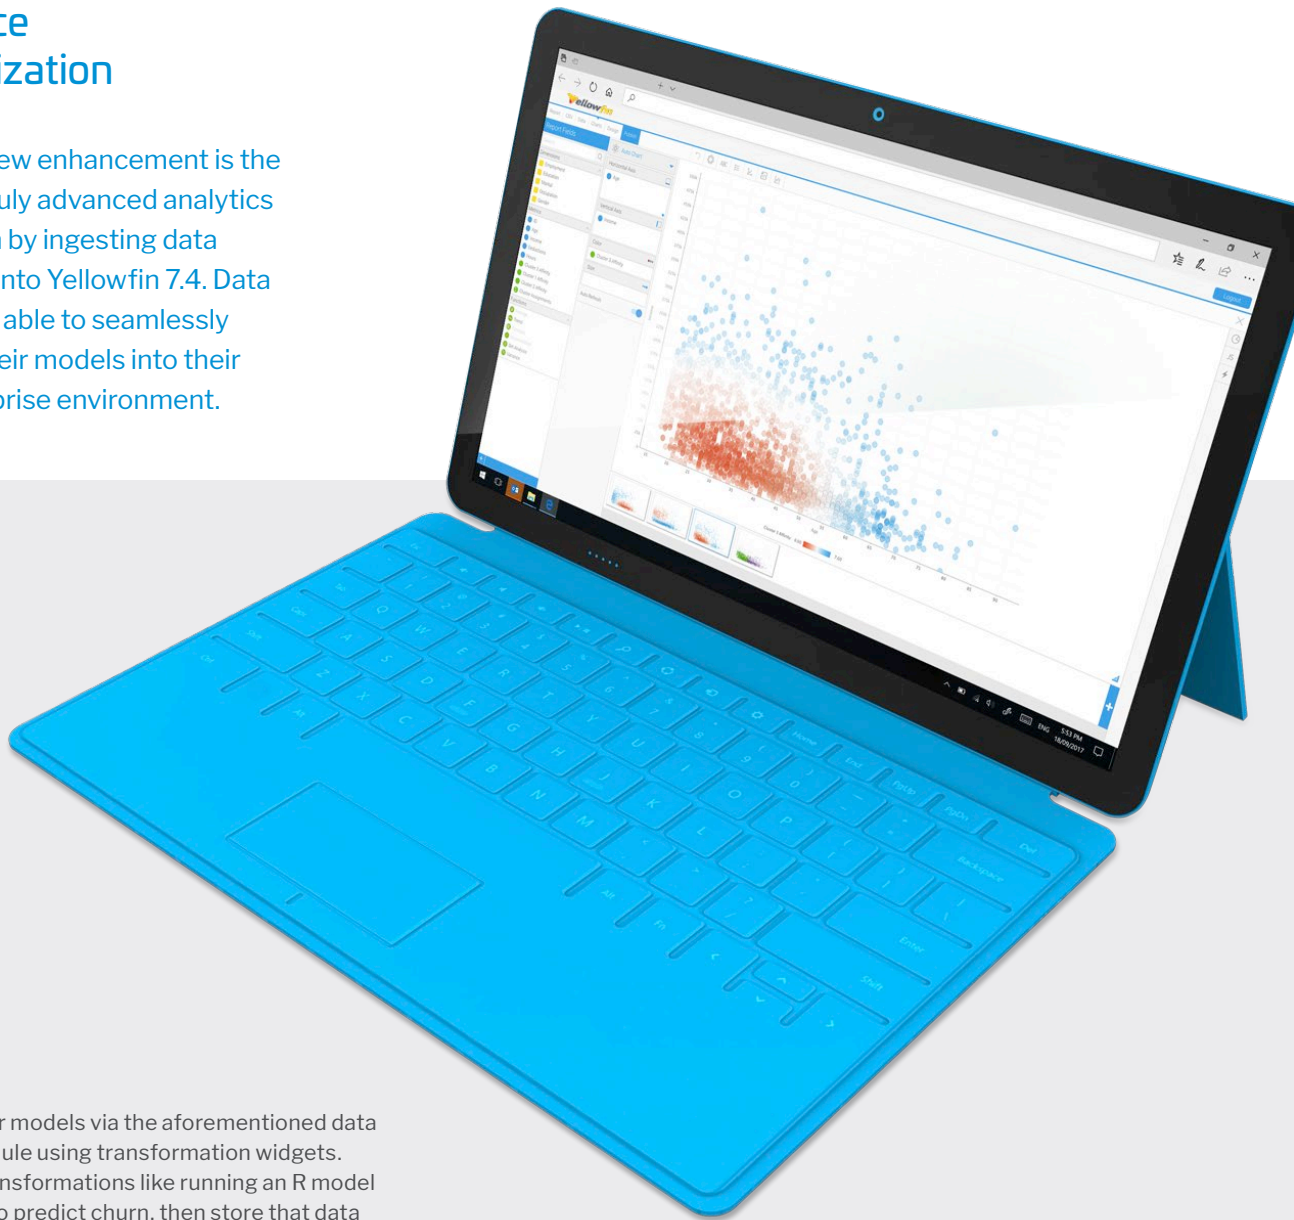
ce
ization

ew enhancement is the uly advanced analytics by ingesting data nto Yellowfin 7.4. Data able to seamlessly eir models into their prise environment.

Yellowfin

r models via the aforementioned data ule using transformation widgets. nsformations like running an R model o predict churn, then store that data